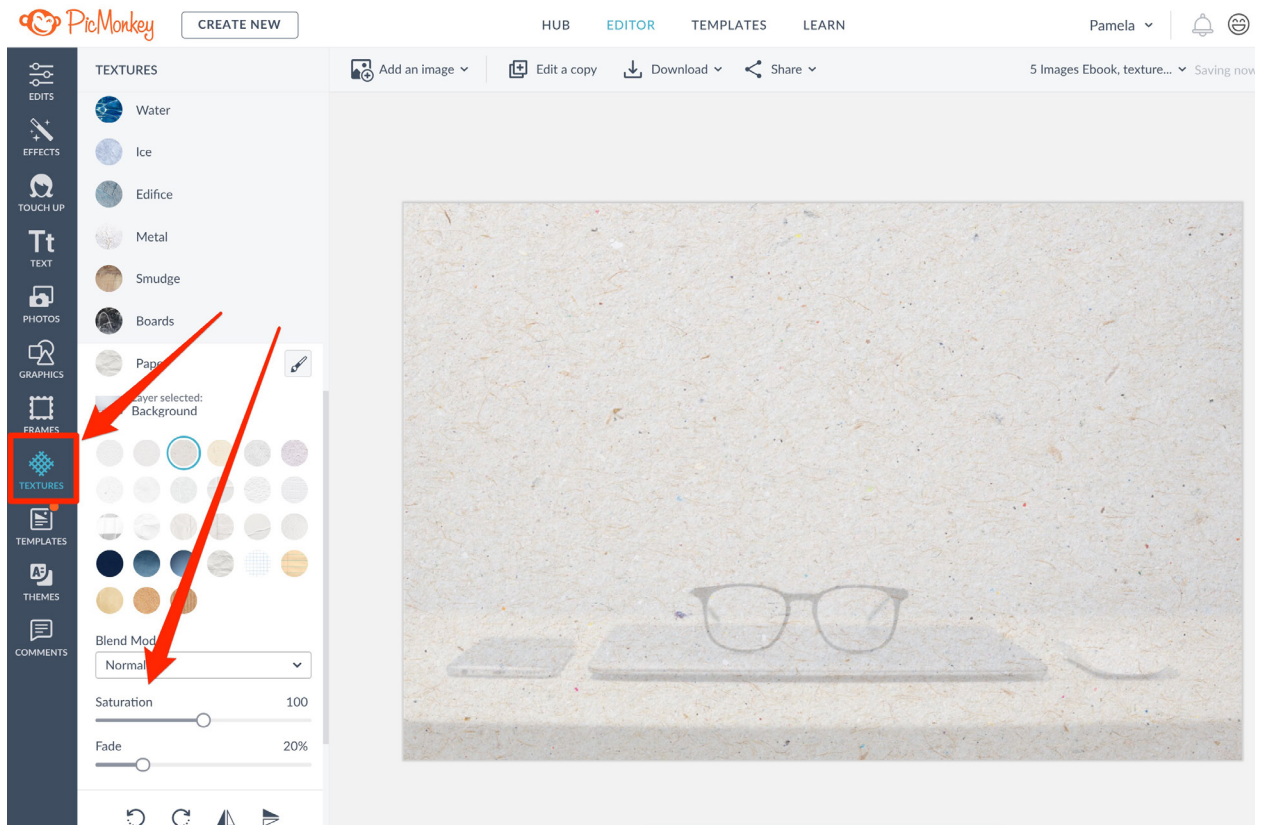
PicMonkey CREATE NEW

HUB EDITOR TEMPLATES LEARN

Pamela

EDITS
EFFECTS
TOUCH UP
Tt TEXT
PHOTOS
GRAPHICS
FRAMES
TEXTURES
TEMPLATES
THEMES
COMMENTS

TEXTURES

Water
Ice
Edifice
Metal
Smudge
Boards
Pape

Layer selected:
Background

Blend Mod
Normal

Saturation 100

Fade 20%

Add an image
Edit a copy
Download
Share

5 Images Ebook, texture... Saving now